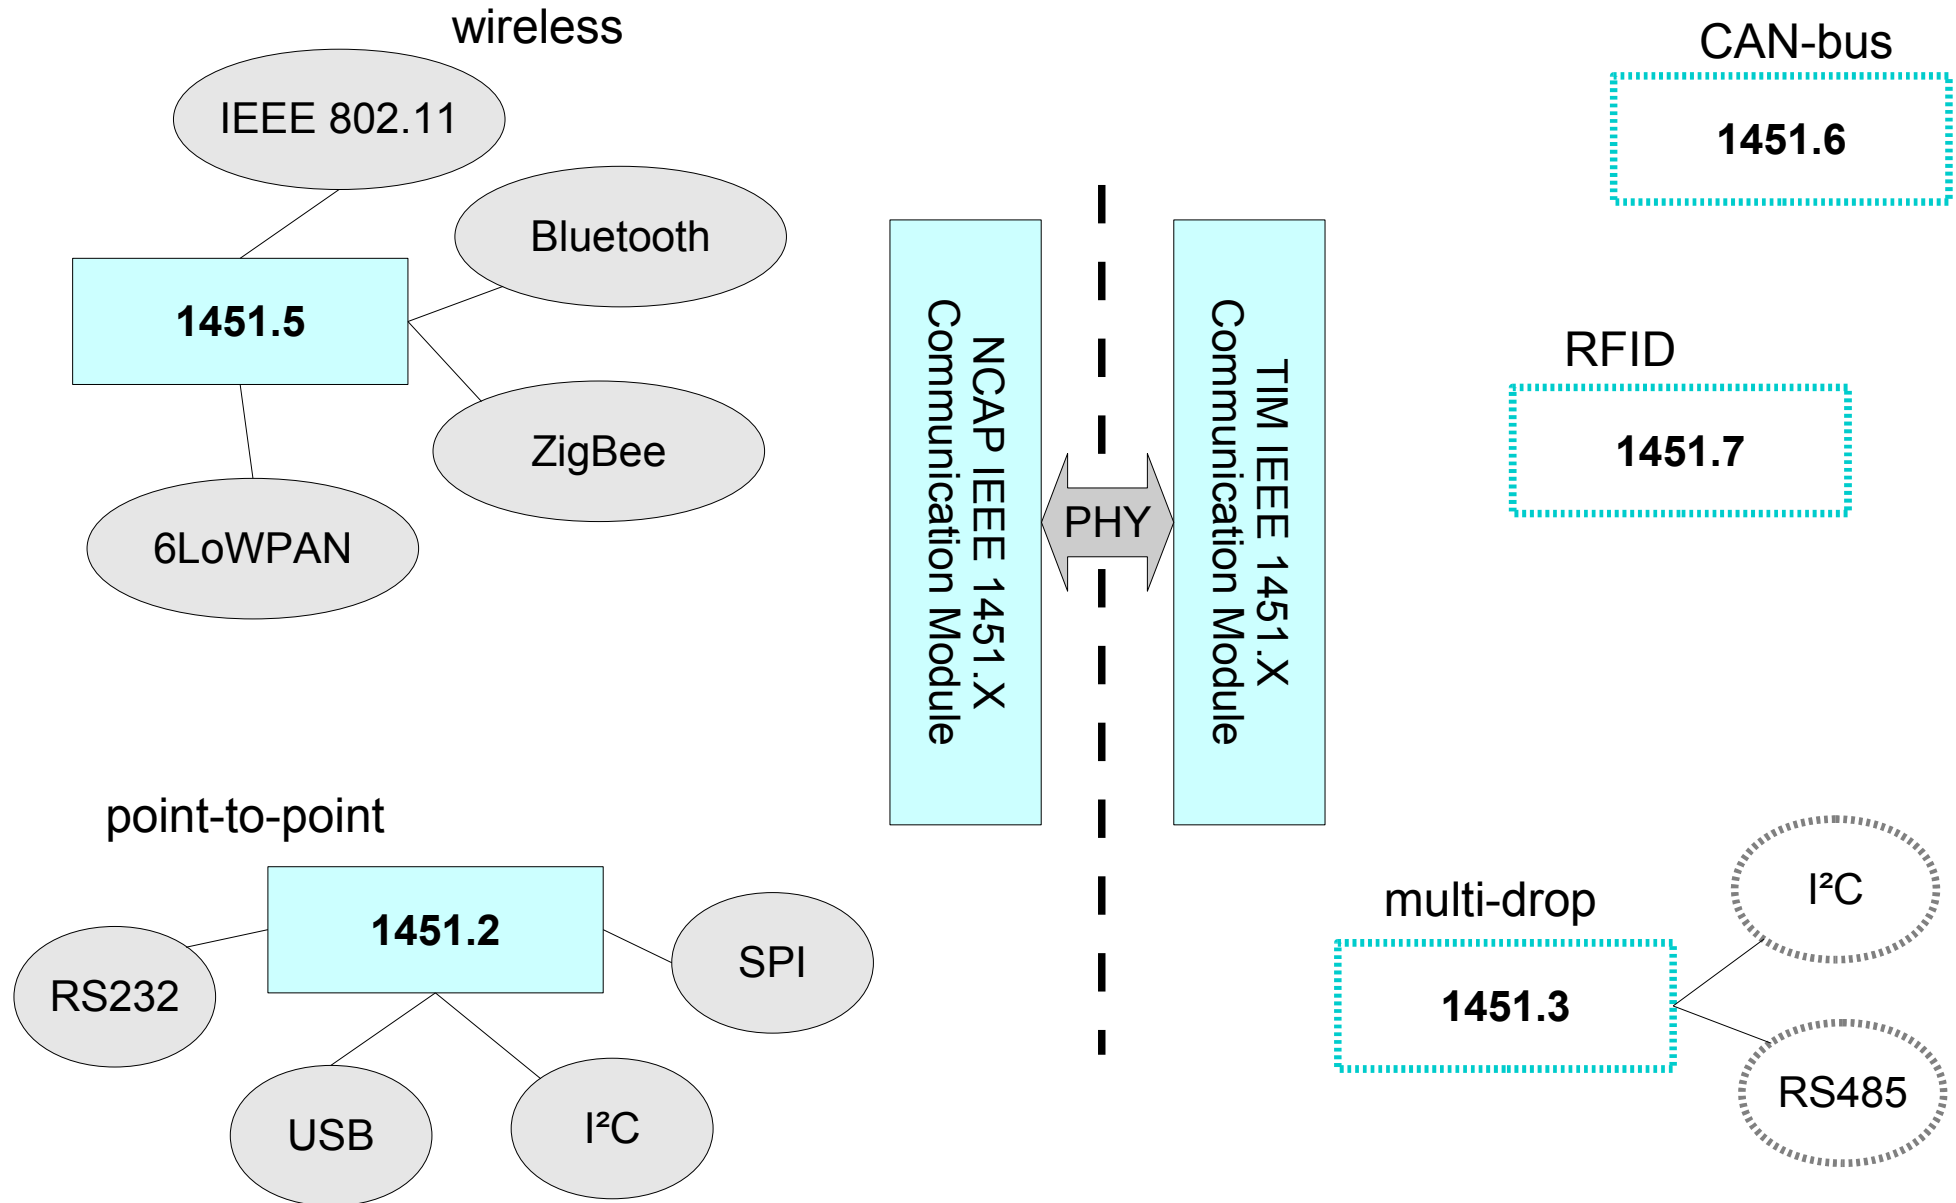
wireless

IEEE 802.11

Bluetooth

1451.5

ZigBee

6LoWPAN

NCAP IEEE 1451.X Communication Module

PHY

TIM IEEE 1451.X Communication Module

CAN-bus

1451.6

RFID

1451.7

point-to-point

1451.2

RS232

SPI

USB

I²C

multi-drop

1451.3

I²C

RS485